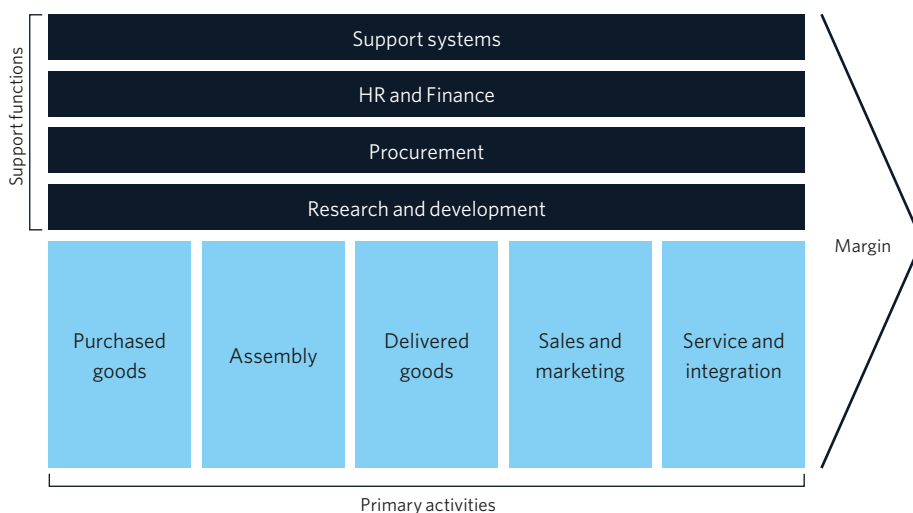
Support functions

Support systems

HR and Finance

Procurement

Research and development

Margin

Purchased goods

Assembly

Delivered goods

Sales and marketing

Service and integration

Primary activities